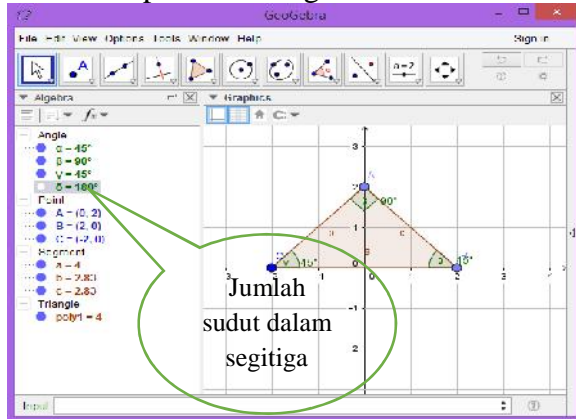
GeoGebra

File Edit View Options Tools Window Help

Sign in

a=2

Algebra

Graphics

Angle
α = 45°
β = 90°
γ = 45°
δ = 180°
Point
A = (0, 2)
B = (2, 0)
C = (-2, 0)
Segment
a = 4
b = 2.83
c = 2.83
Triangle
poly1 = 4

Input:

3
2
1
-1
-2
-3
1
2
3

90°
45°
45°

Jumlah sudut dalam segitiga